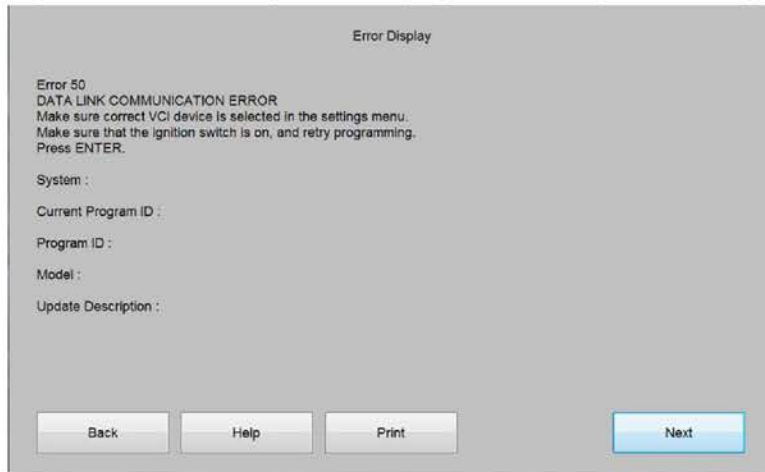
Error Display

Error 50
DATA LINK COMMUNICATION ERROR
Make sure correct VCI device is selected in the settings menu.
Make sure that the ignition switch is on, and retry programming.
Press ENTER.

System :

Current Program ID :

Program ID :

Model :

Update Description :

Back

Help

Print

Next